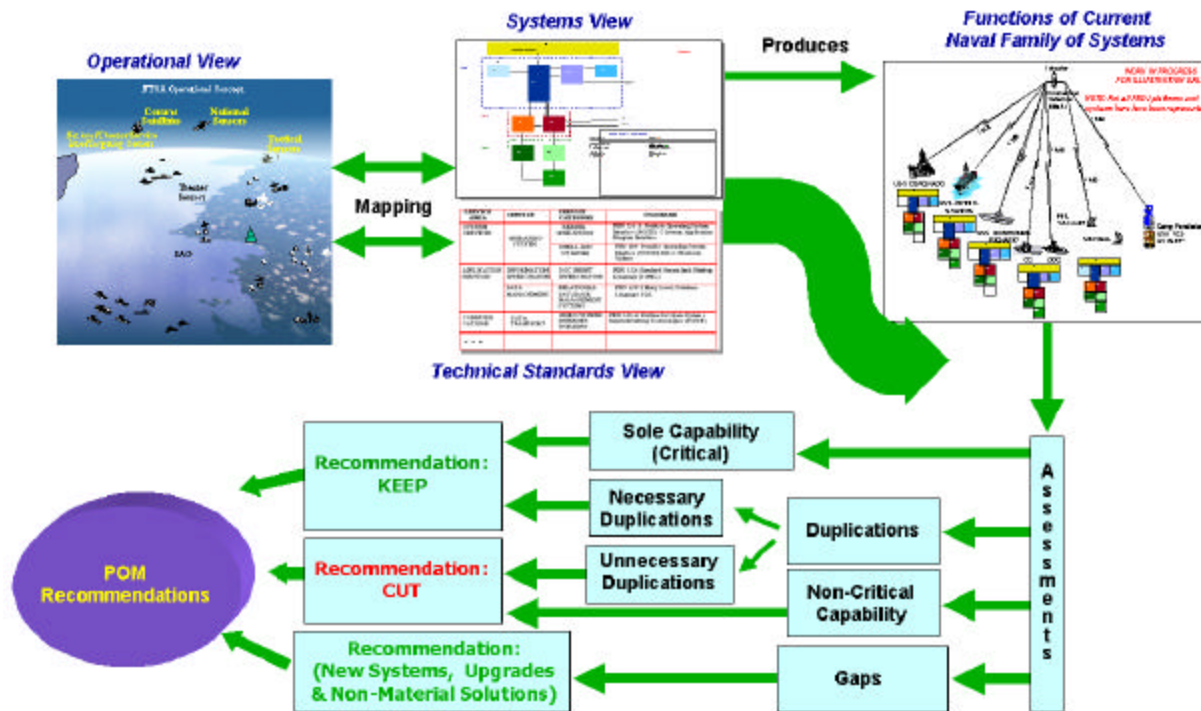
Operational View

JTF/A Operational Concept

Coastal Surveillance
National Sensors
Sea-based/Carrier Surveillance Warfighting Assets
Tactical Sensors
Theater Sensors
SAG

Systems View

Produces

Functions of Current Naval Family of Systems

WORK IN PROGRESS FOR ILLUSTRATION ONLY

Mapping

USS CORONADO

Technical Standards View

Sole Capability (Critical)

Recommendation: KEEP

Necessary Duplications

Duplications

Unnecessary Duplications

POM Recommendations

Recommendation: CUT

Non-Critical Capability

Recommendation: (New Systems, Upgrades & Non-Material Solutions)

Gaps

Assessments